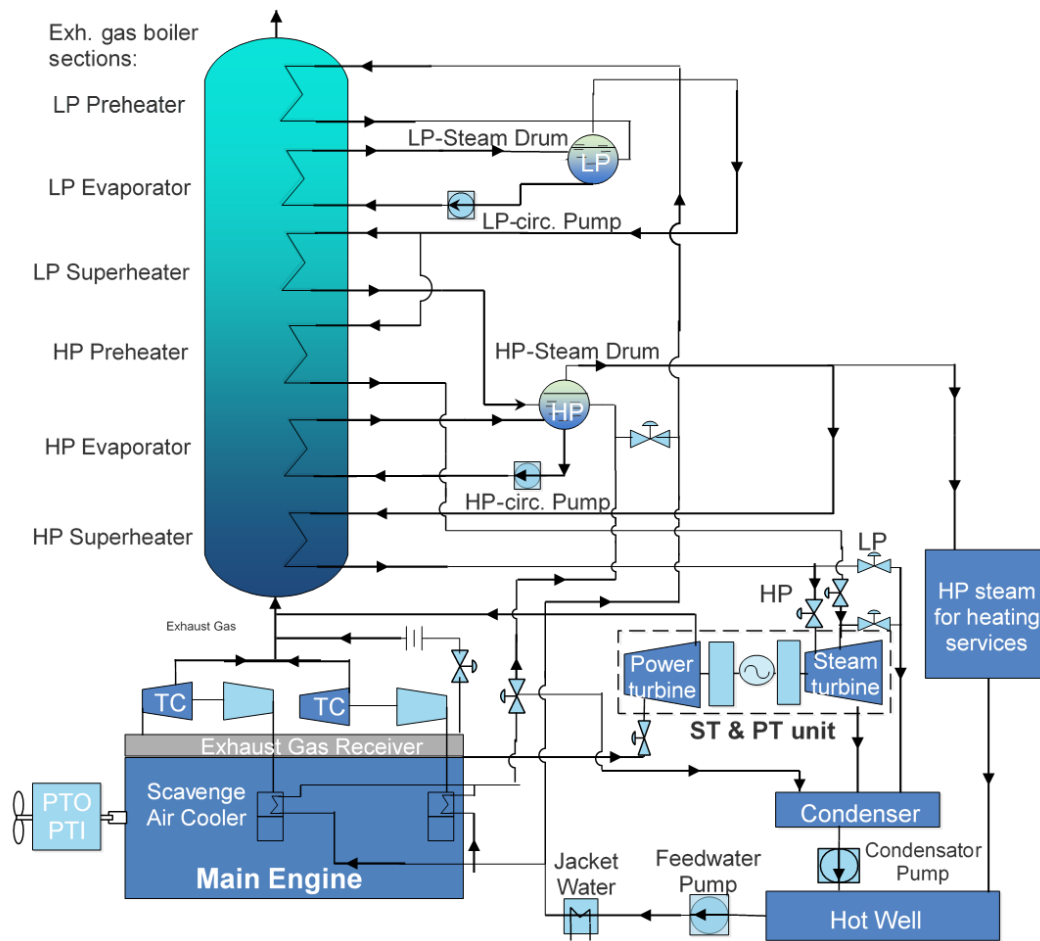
Exh. gas boiler sections:

LP Preheater

LP Evaporator

LP Superheater

HP Preheater

HP Evaporator

HP Superheater

LP-Steam Drum

LP

LP-circ. Pump

HP-Steam Drum

HP

HP-circ. Pump

LP

HP

HP steam for heating services

Exhaust Gas

TC

TC

Power turbine

Steam turbine

ST & PT unit

Exhaust Gas Receiver

PTO PTI

Scavenge Air Cooler

Main Engine

Condenser

Condensator Pump

Jacket Water

Feedwater Pump

Hot Well